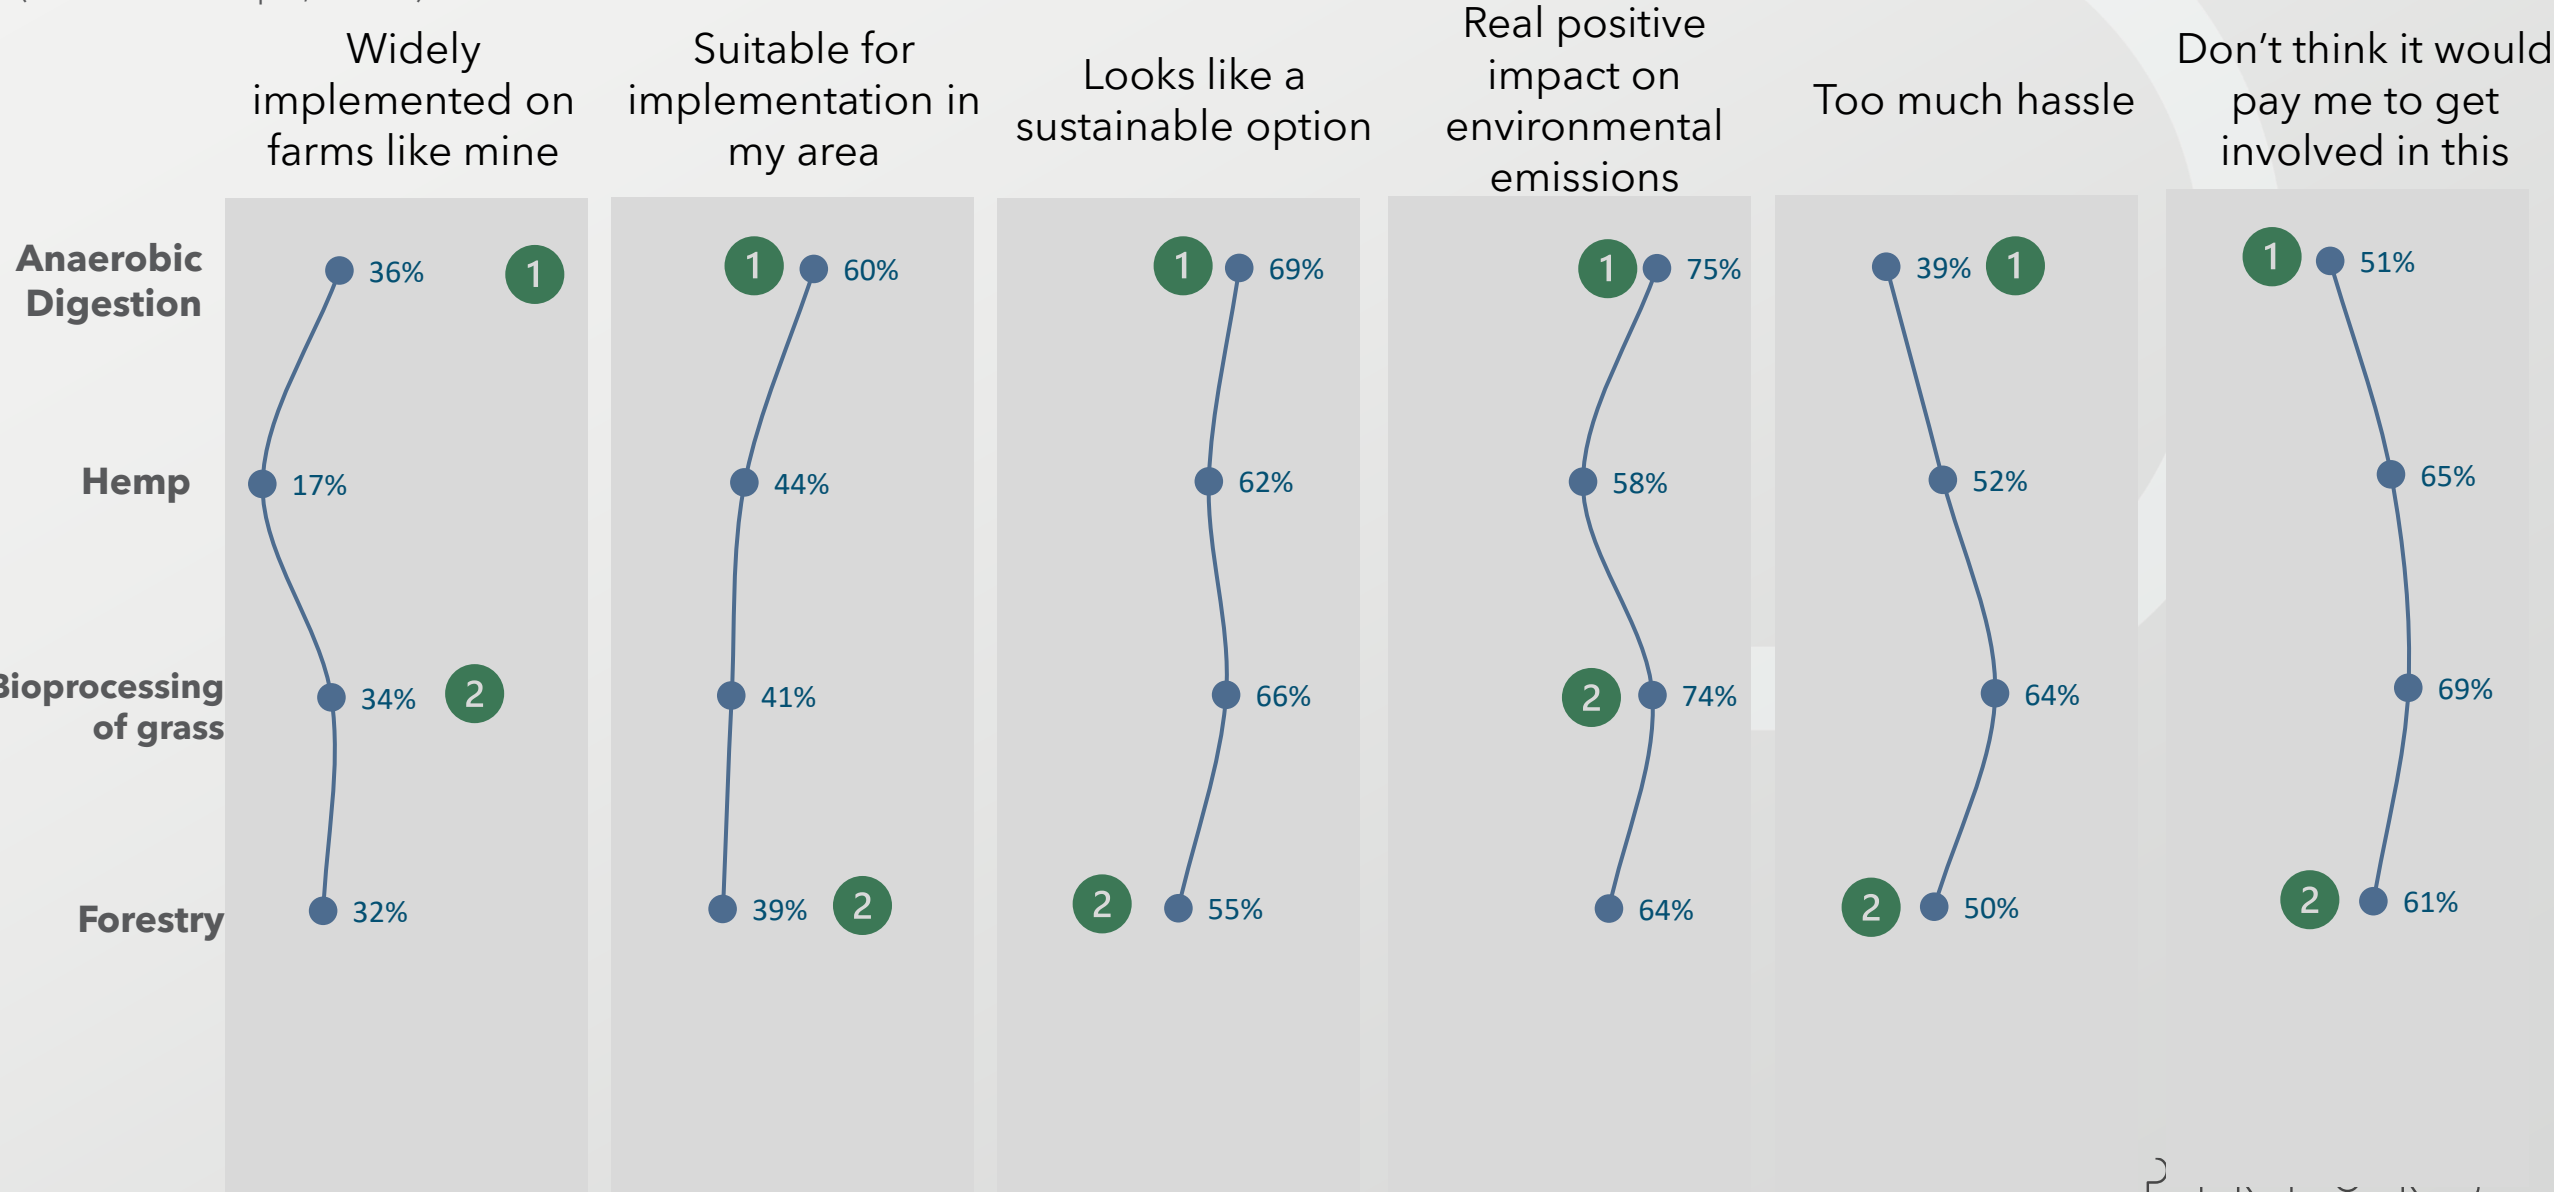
Widely implemented on farms like mine

Suitable for implementation in my area

Looks like a sustainable option

Real positive impact on environmental emissions

Too much hassle

Don’t think it would pay me to get involved in this

Anaerobic Digestion

Hemp

Bioprocessing of grass

Forestry

| | Widely implemented on farms like mine | Suitable for implementation in my area | Looks like a sustainable option | Real positive impact on environmental emissions | Too much hassle | Don’t think it would pay me to get involved in this |
|---|---|---|---|---|---|---|
| Anaerobic Digestion | 36% 1 | 1 60% | 1 69% | 1 75% | 39% 1 | 1 51% |
| Hemp | 17% | 44% | 62% | 58% | 52% | 65% |
| Bioprocessing of grass | 34% 2 | 41% | 66% | 2 74% | 64% | 69% |
| Forestry | 32% | 39% 2 | 2 55% | 64% | 2 50% | 2 61% |